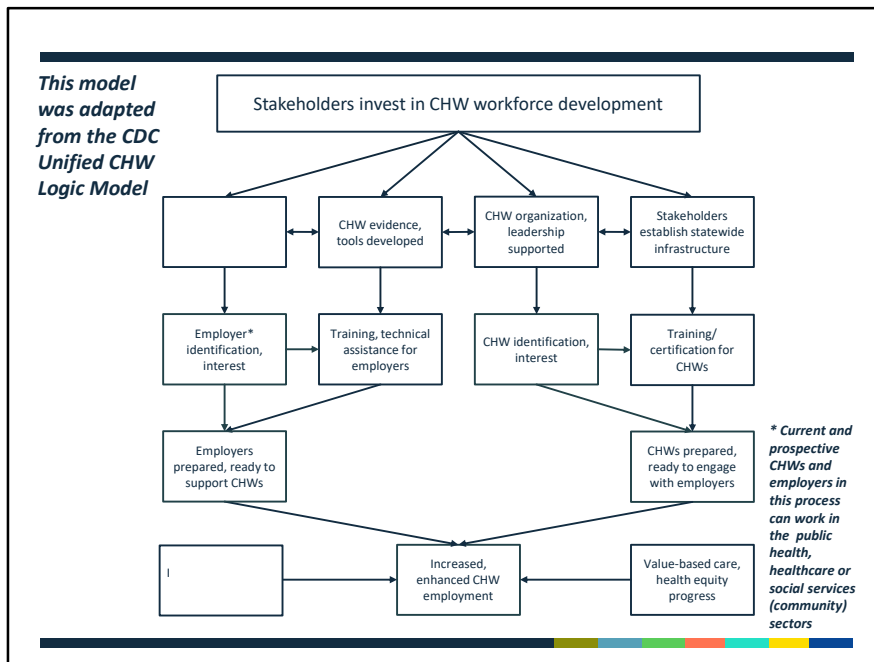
This model was adapted from the CDC Unified CHW Logic Model

Stakeholders invest in CHW workforce development

CHW evidence, tools developed

CHW organization, leadership supported

Stakeholders establish statewide infrastructure

Employer* identification, interest

Training, technical assistance for employers

CHW identification, interest

Training/ certification for CHWs

Employers prepared, ready to support CHWs

CHWs prepared, ready to engage with employers

I

Increased, enhanced CHW employment

Value-based care, health equity progress

* Current and prospective CHWs and employers in this process can work in the public health, healthcare or social services (community) sectors